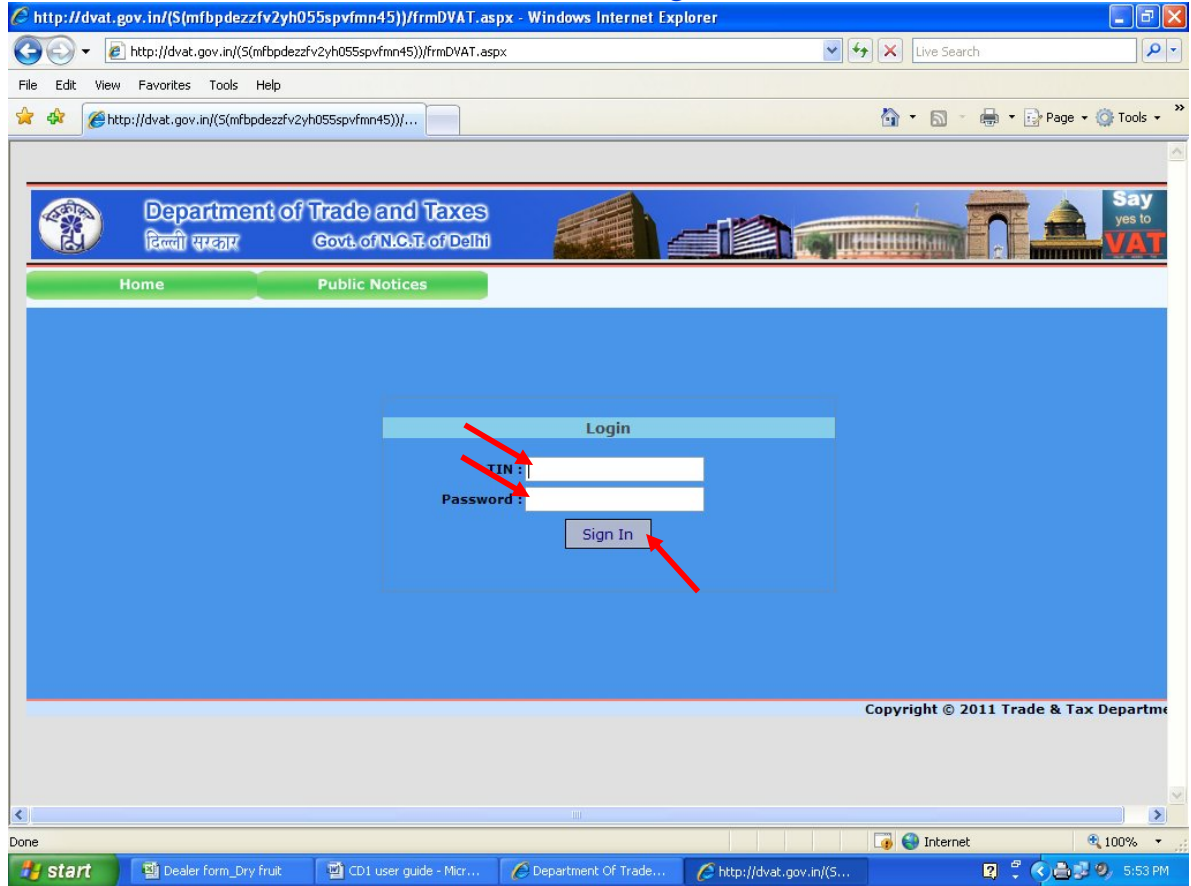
http://dvat.gov.in/(S(mfbpdezzfv2yh055spvfmn45))/frmDVAT.aspx - Windows Internet Explorer

http://dvat.gov.in/(S(mfbpdezzfv2yh055spvfmn45))/frmDVAT.aspx

Live Search

File Edit View Favorites Tools Help

http://dvat.gov.in/(S(mfbpdezzfv2yh055spvfmn45))/...

Page Tools

Department of Trade and Taxes
दिल्ली सरकार Govt. of N.C.T. of Delhi

Say yes to VAT

Home
Public Notices

Login

TIN :
Password :
Sign In

Copyright © 2011 Trade & Tax Departme

Done
Internet
100%

start
Dealer form_Dry fruit
CD1 user guide - Micr...
Department Of Trade...
http://dvat.gov.in/(S...
5:53 PM